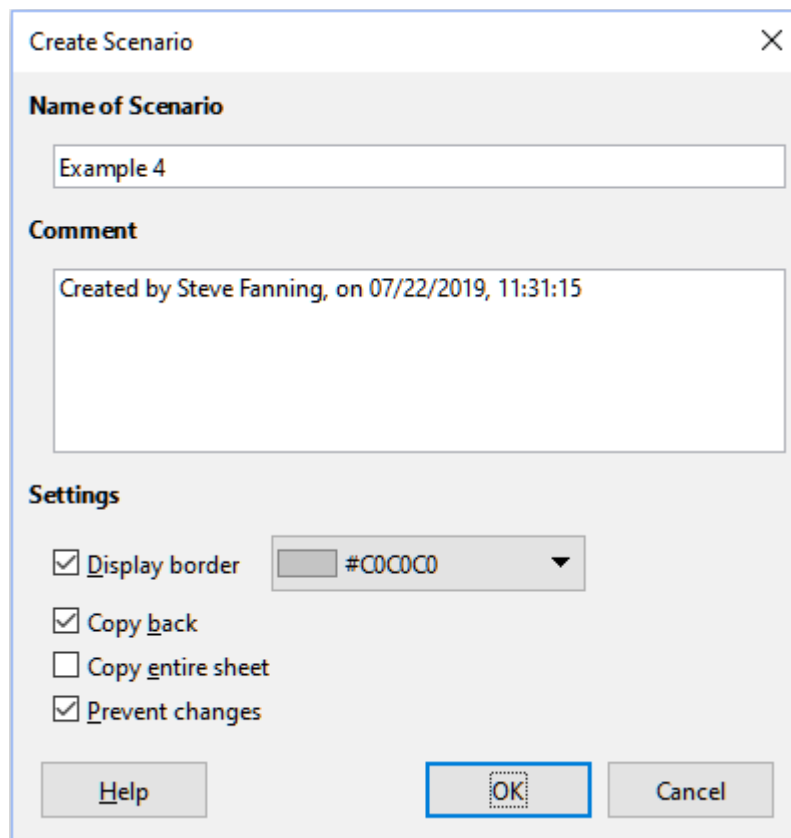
Create Scenario

Name of Scenario

Example 4

Comment

Created by Steve Fanning, on 07/22/2019, 11:31:15

Settings

Display border

#C0C0C0

Copy back

Copy entire sheet

Prevent changes

Help

OK

Cancel